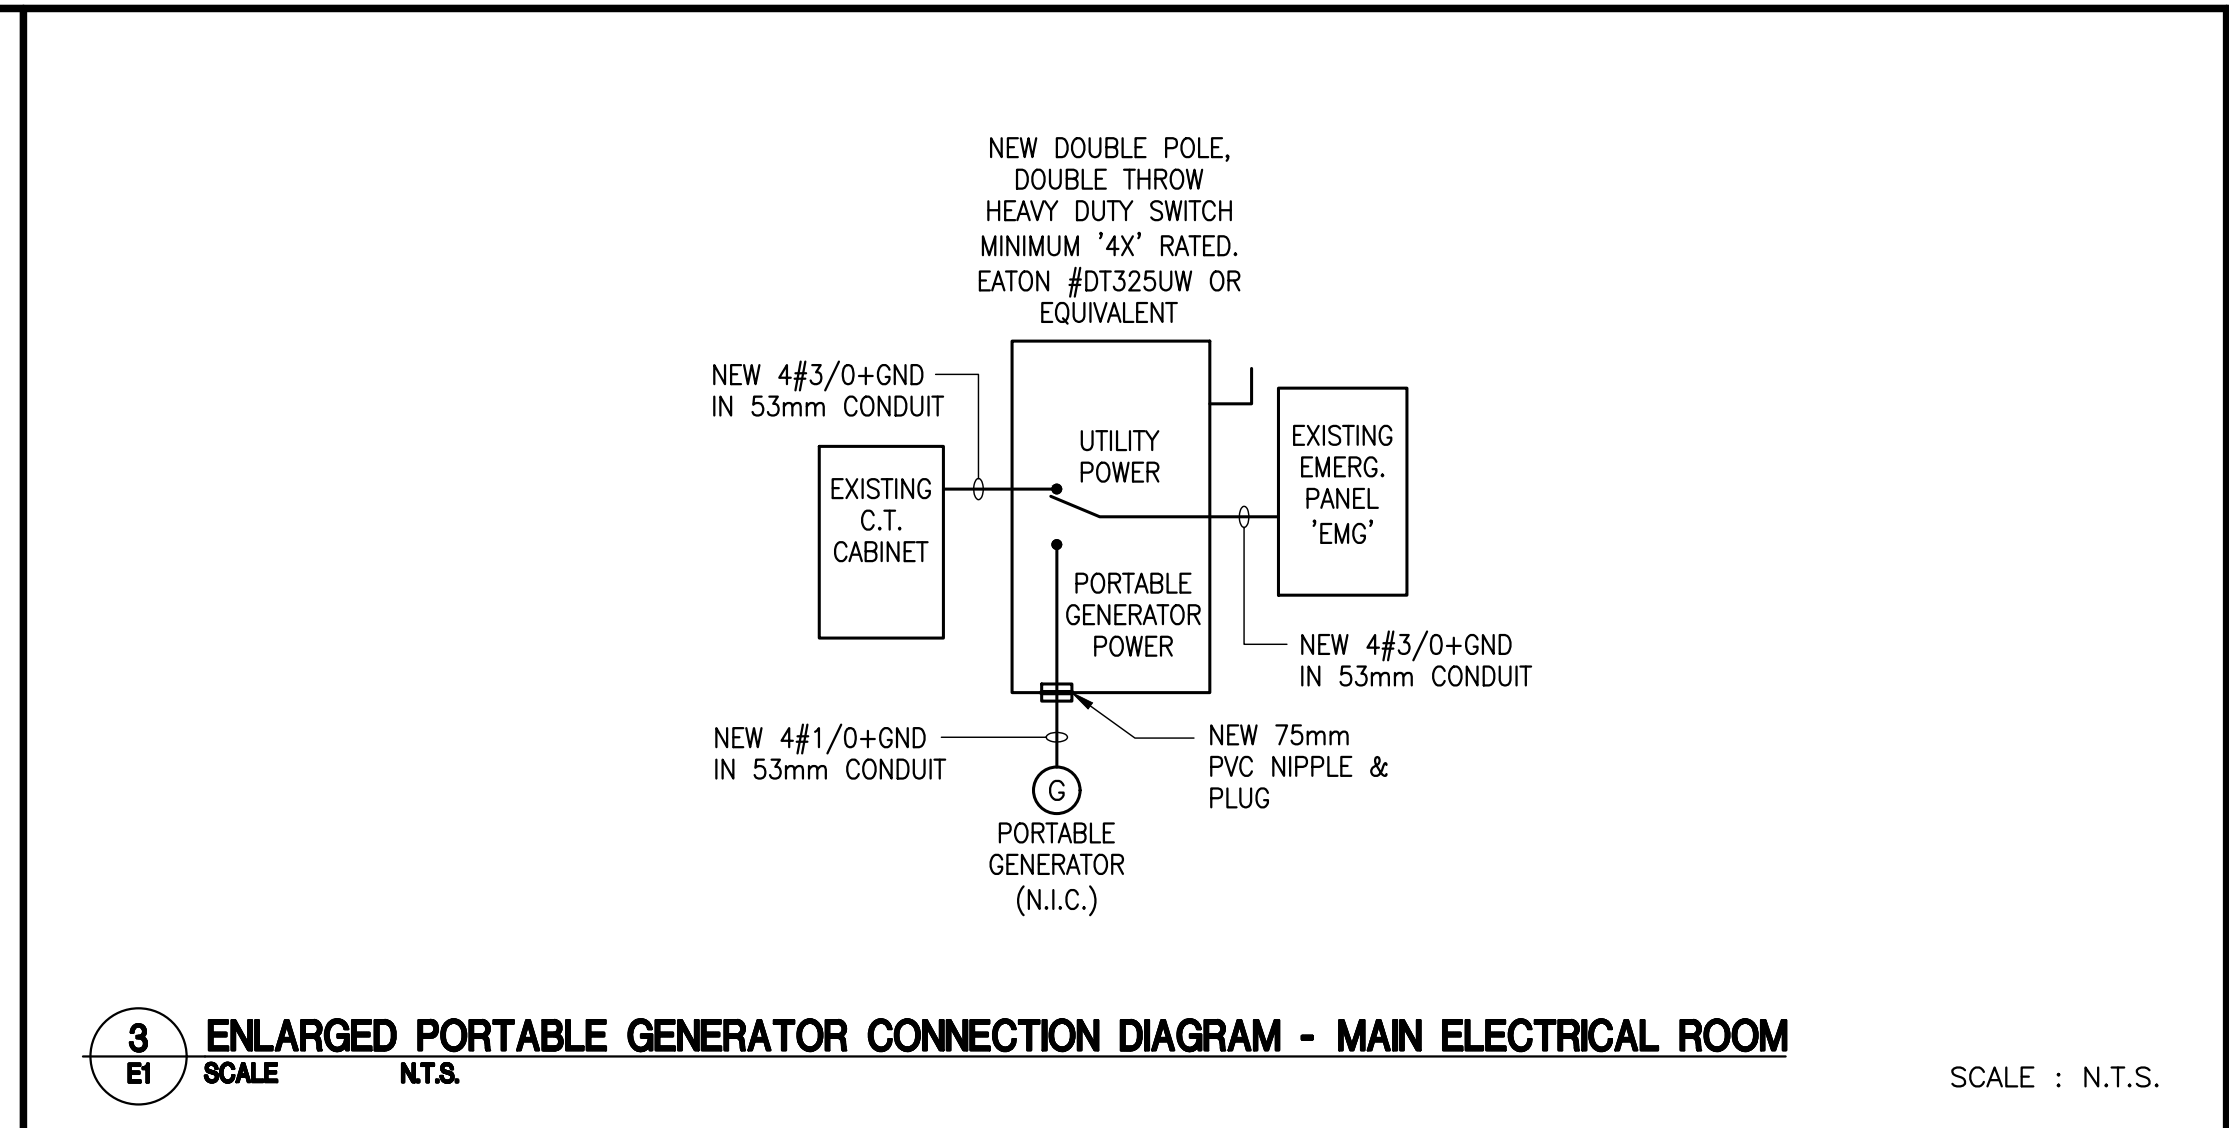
NEW DOUBLE POLE, DOUBLE THROW HEAVY DUTY SWITCH MINIMUM '4X' RATED. EATON #DT325UW OR EQUIVALENT

NEW 4#3/0+GND IN 53mm CONDUIT

UTILITY POWER

EXISTING EMERG. PANEL 'EMG'

EXISTING C.T. CABINET

PORTABLE GENERATOR POWER

NEW 4#3/0+GND IN 53mm CONDUIT

NEW 4#1/0+GND IN 53mm CONDUIT

NEW 75mm PVC NIPPLE & PLUG

G

PORTABLE GENERATOR (N.I.C.)

3
E1

ENLARGED PORTABLE GENERATOR CONNECTION DIAGRAM - MAIN ELECTRICAL ROOM

SCALE N.T.S.

SCALE : N.T.S.